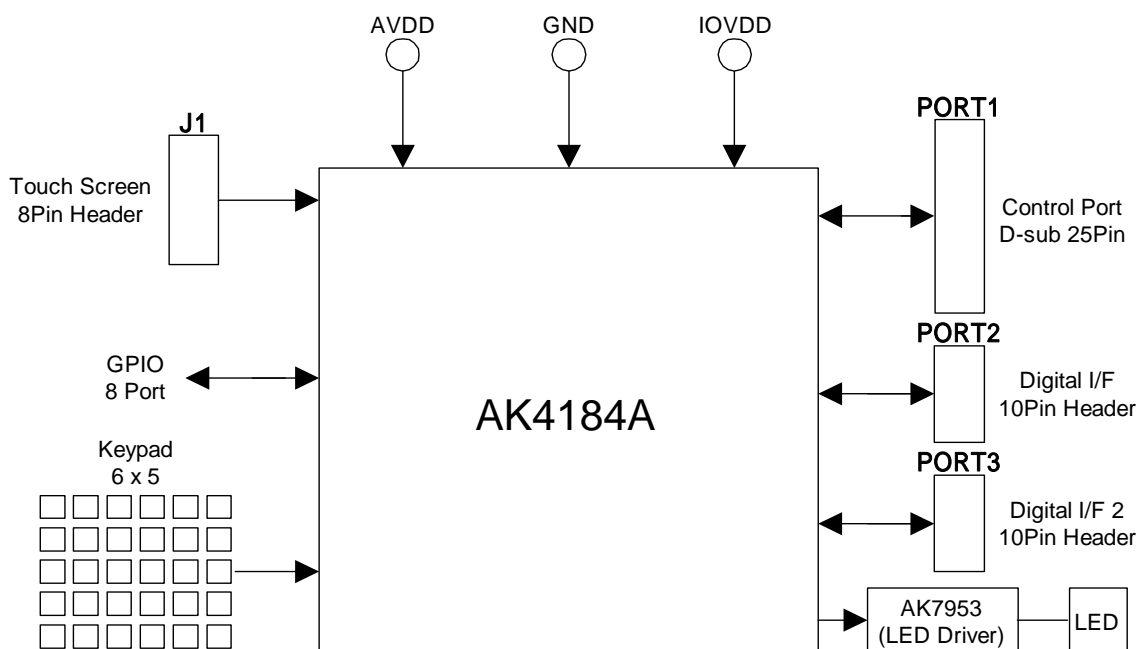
AVDD
GND
IOVDD

J1
Touch Screen
8Pin Header

PORT1
Control Port
D-sub 25Pin

GPIO
8 Port

AK4184A

PORT2
Digital I/F
10Pin Header

Keypad
6 x 5

PORT3
Digital I/F 2
10Pin Header

AK7953
(LED Driver)

LED